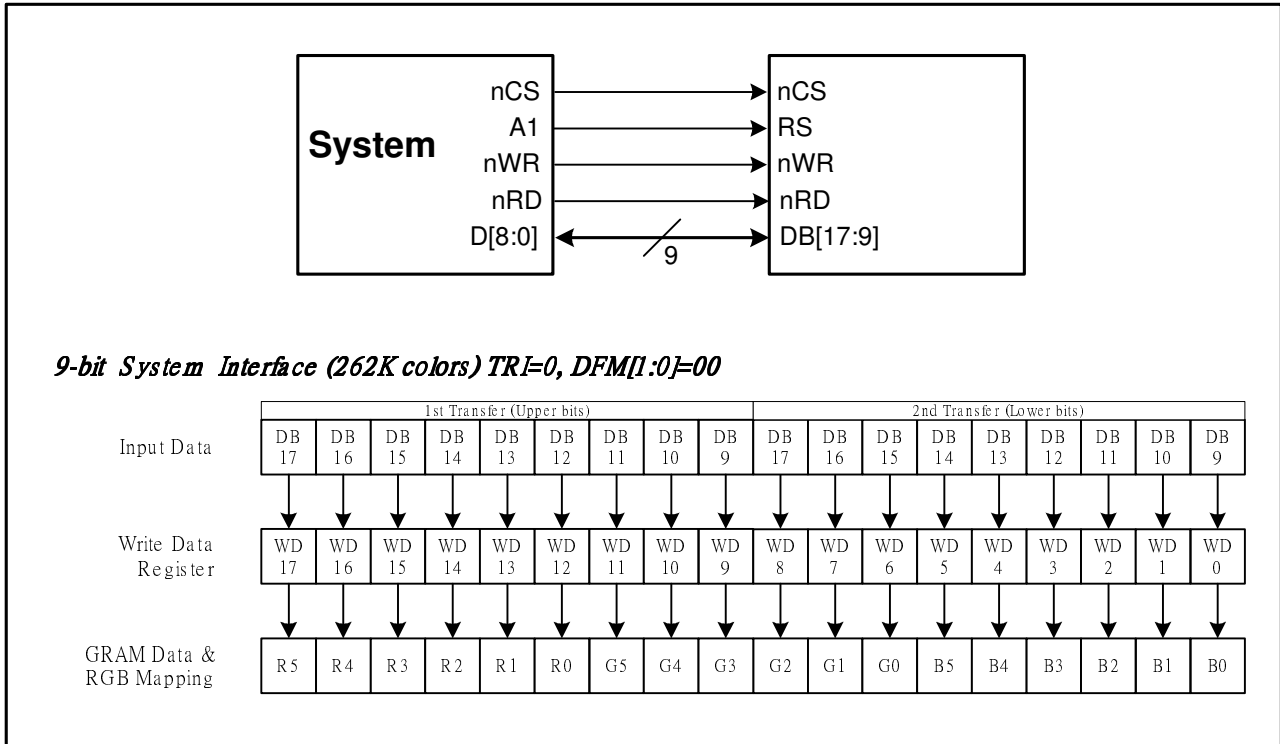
System

nCS
A1
nWR
nRD
D[8:0]

9

nCS
RS
nWR
nRD
DB[17:9]

9-bit System Interface (262K colors) TRI=0, DFM[1:0]=00

| | 1st Transfer (Upper bits) | | | | | | | | | 2nd Transfer (Lower bits) | | | | | | | | |
|---|---|---|---|---|---|---|---|---|---|---|---|---|---|---|---|---|---|---|
| Input Data | DB 17 | DB 16 | DB 15 | DB 14 | DB 13 | DB 12 | DB 11 | DB 10 | DB 9 | DB 17 | DB 16 | DB 15 | DB 14 | DB 13 | DB 12 | DB 11 | DB 10 | DB 9 |
| Write Data Register | WD 17 | WD 16 | WD 15 | WD 14 | WD 13 | WD 12 | WD 11 | WD 10 | WD 9 | WD 8 | WD 7 | WD 6 | WD 5 | WD 4 | WD 3 | WD 2 | WD 1 | WD 0 |
| GRAM Data & RGB Mapping | R5 | R4 | R3 | R2 | R1 | R0 | G5 | G4 | G3 | G2 | G1 | G0 | B5 | B4 | B3 | B2 | B1 | B0 |